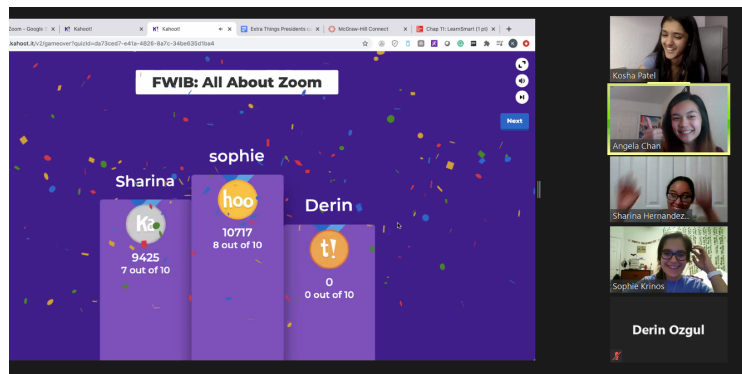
Zoom - Google
Kahoot!
Kahoot!
Extra Things Presidents c
McGraw-Hill Connect
Chap 11: LearnSmart (1 pt)
+
kahoot.it/v2/gameover?quizId=da73ced7-e41a-4826-8a7c-34be635d1ba4

FWIB: All About Zoom

Next

sophie
hoo
10717
8 out of 10

Sharina
Ka
9425
7 out of 10

Derin
t!
0
0 out of 10

Kosha Patel
Angela Chan
Sharina Hernandez...
Sophie Krinos
Derin Ozgul